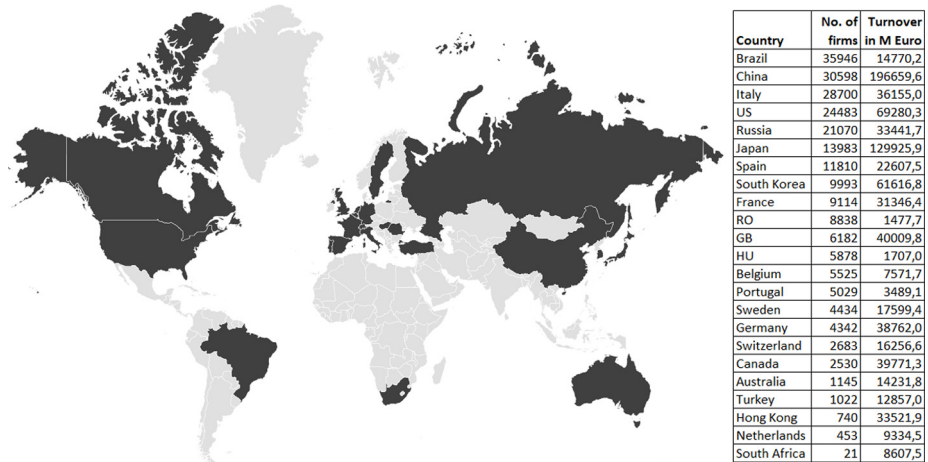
| Country | No. of firms | Turnover in M Euro |
|---|---|---|
| Brazil | 35946 | 14770,2 |
| China | 30598 | 196659,6 |
| Italy | 28700 | 36155,0 |
| US | 24483 | 69280,3 |
| Russia | 21070 | 33441,7 |
| Japan | 13983 | 129925,9 |
| Spain | 11810 | 22607,5 |
| South Korea | 9993 | 61616,8 |
| France | 9114 | 31346,4 |
| RO | 8838 | 1477,7 |
| GB | 6182 | 40009,8 |
| HU | 5878 | 1707,0 |
| Belgium | 5525 | 7571,7 |
| Portugal | 5029 | 3489,1 |
| Sweden | 4434 | 17599,4 |
| Germany | 4342 | 38762,0 |
| Switzerland | 2683 | 16256,6 |
| Canada | 2530 | 39771,3 |
| Australia | 1145 | 14231,8 |
| Turkey | 1022 | 12857,0 |
| Hong Kong | 740 | 33521,9 |
| Netherlands | 453 | 9334,5 |
| South Africa | 21 | 8607,5 |